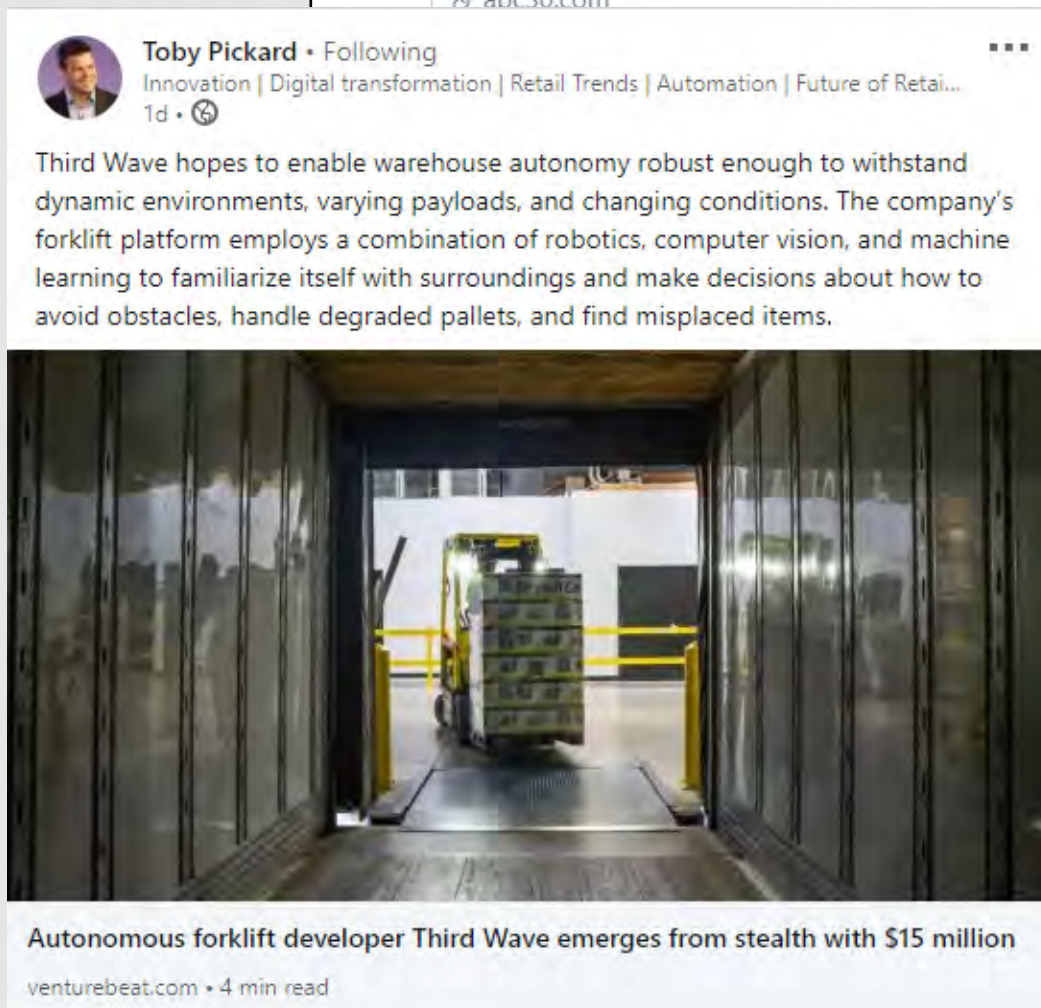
abc30.com

Toby Pickard • Following
Innovation | Digital transformation | Retail Trends | Automation | Future of Retai...
1d •

Third Wave hopes to enable warehouse autonomy robust enough to withstand dynamic environments, varying payloads, and changing conditions. The company's forklift platform employs a combination of robotics, computer vision, and machine learning to familiarize itself with surroundings and make decisions about how to avoid obstacles, handle degraded pallets, and find misplaced items.

Autonomous forklift developer Third Wave emerges from stealth with $15 million
venturebeat.com • 4 min read